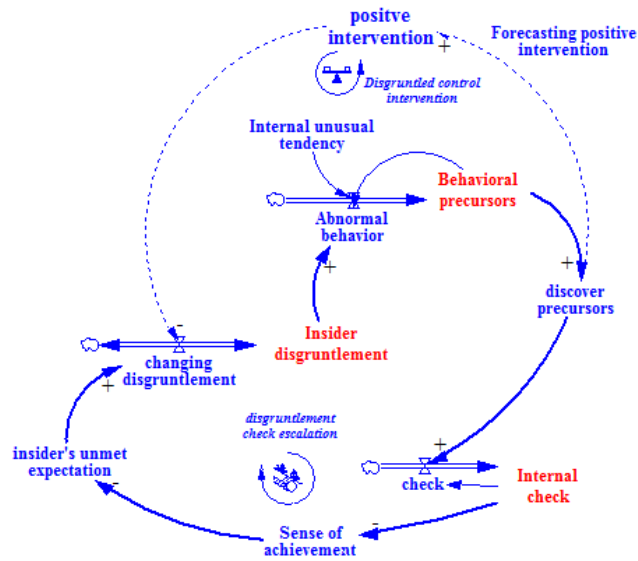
positve intervention
+
Forecasting positive intervention
Disgruntled control intervention
Internal unusual tendency
Behavioral precursors
Abnormal behavior
+
+
discover precursors
-
changing disgruntlement
Insider disgruntlement
+
disgruntlement check escalation
insider's unmet expectation
+
check
Internal check
-
Sense of achievement
-